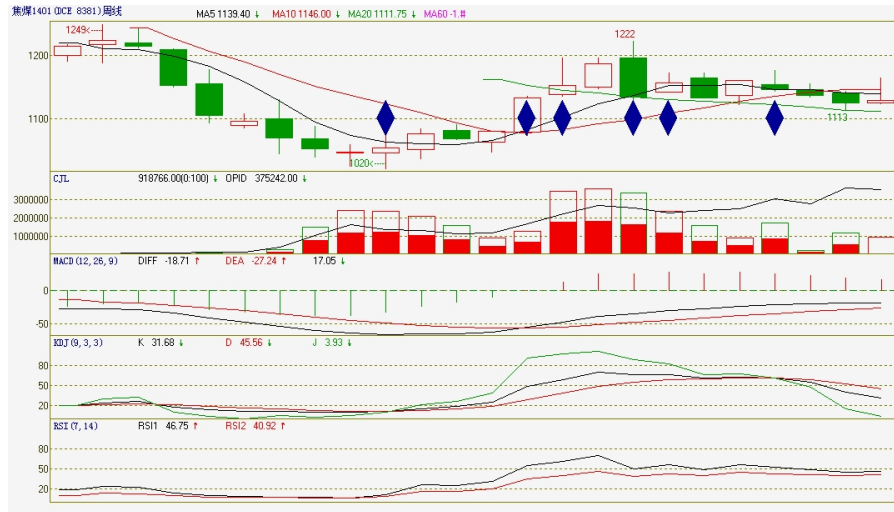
焦煤1401 (DCE 8381) 周线
MA5 1139.40 ↓ MA10 1146.00 ↓ MA20 1111.75 ↓ MA60 -1.#

1249
1222
1200
1100
1020
1113

CJL 918766.00(0:100) ↓ OPID 375242.00 ↓
3000000
2000000
1000000

MACD (12, 26, 9) DIFF -18.71 ↑ DEA -27.24 ↑ 17.05 ↓
0
-50

KDJ (9, 3, 3) K 31.68 ↓ D 45.56 ↓ J 3.93 ↓
80
50
20

RSI (7, 14) RSI1 46.75 ↑ RSI2 40.92 ↑
80
50
20